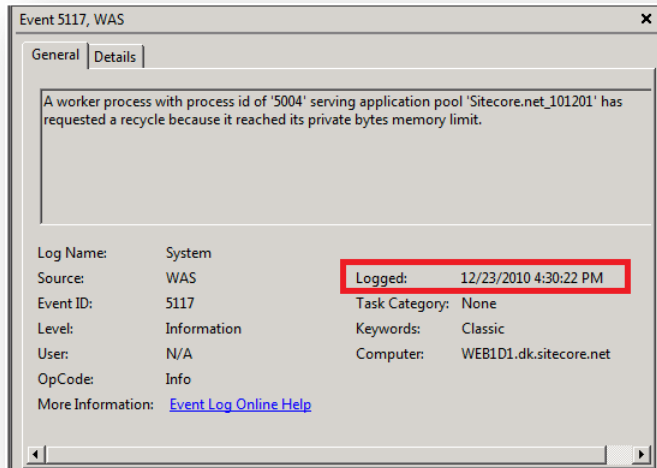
Event 5117, WAS ×

General | Details

A worker process with process id of '5004' serving application pool 'Sitecore.net_101201' has requested a recycle because it reached its private bytes memory limit.

| | | | |
|---|---|---|---|
| Log Name: | System | | |
| Source: | WAS | Logged: | 12/23/2010 4:30:22 PM |
| Event ID: | 5117 | Task Category: | None |
| Level: | Information | Keywords: | Classic |
| User: | N/A | Computer: | WEB1D1.dk.sitecore.net |
| OpCode: | Info | | |
| More Information: | Event Log Online Help | | |